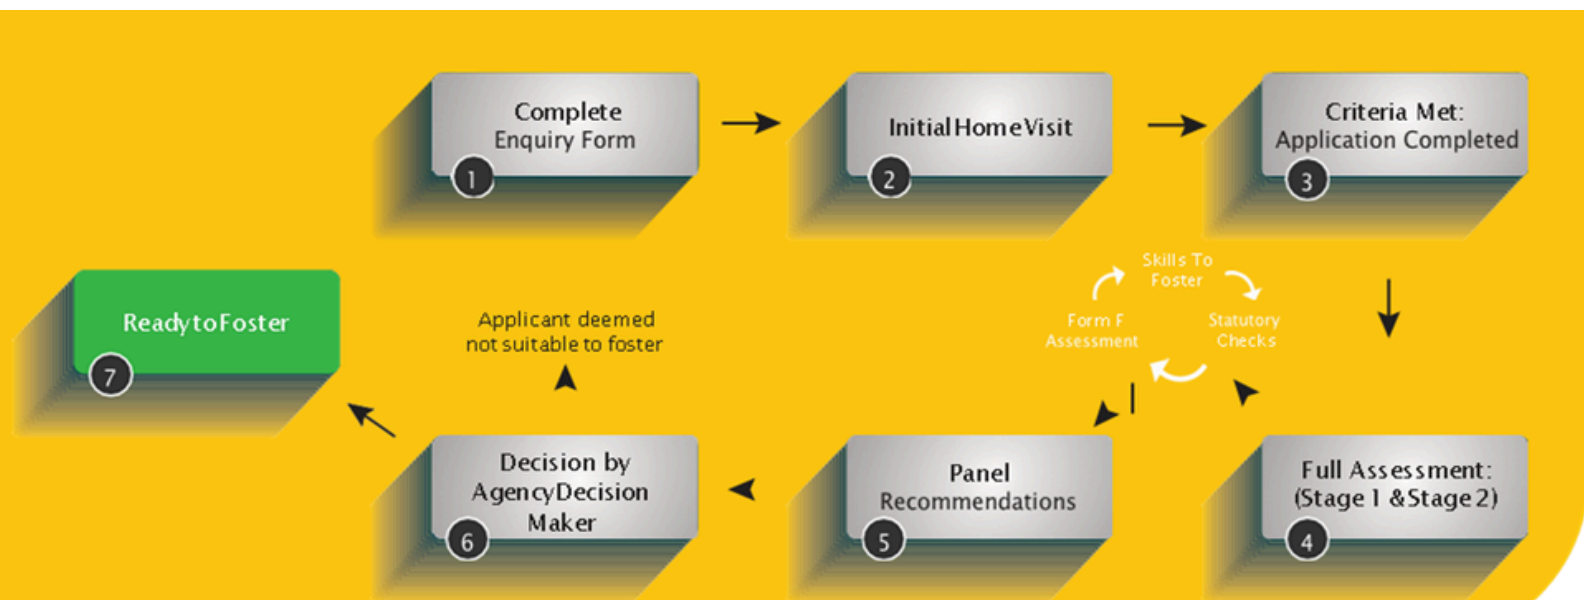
Complete Enquiry Form
1

Initial Home Visit
2

Criteria Met: Application Completed
3

Skills To Foster

Form F Assessment

Statutory Checks

Full Assessment: (Stage 1 & Stage 2)
4

Panel Recommendations
5

Decision by Agency Decision Maker
6

Applicant deemed not suitable to foster

Ready to Foster
7